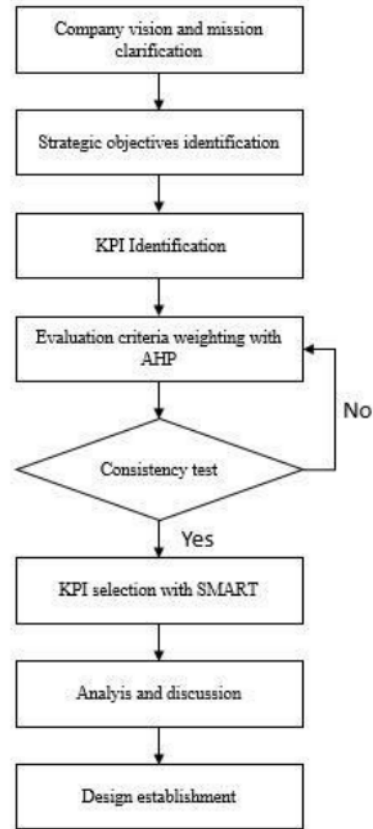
Company vision and mission clarification

Strategic objectives identification

KPI Identification

Evaluation criteria weighting with AHP

Consistency test

No

Yes

KPI selection with SMART

Analyis and discussion

Design establishment